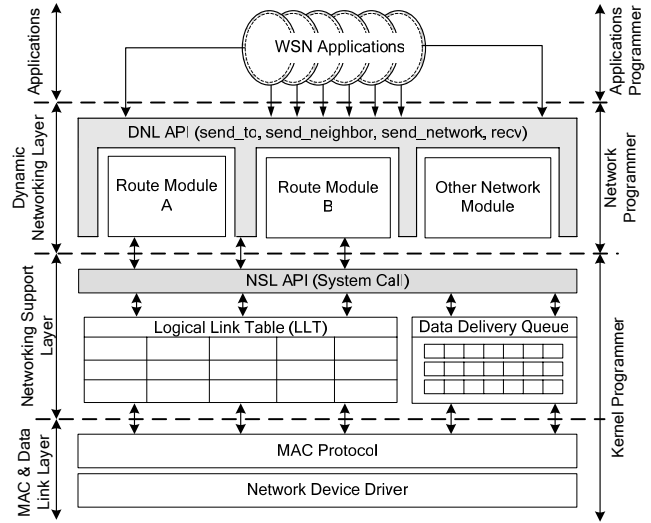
Applications

WSN Applications

Applications Programmer

Dynamic Networking Layer

DNL API (send_to, send_neighbor, send_network, recv)

Route Module A

Route Module B

Other Network Module

Network Programmer

Networking Support Layer

NSL API (System Call)

Logical Link Table (LLT)

Data Delivery Queue

Kernel Programmer

MAC & Data Link Layer

MAC Protocol

Network Device Driver